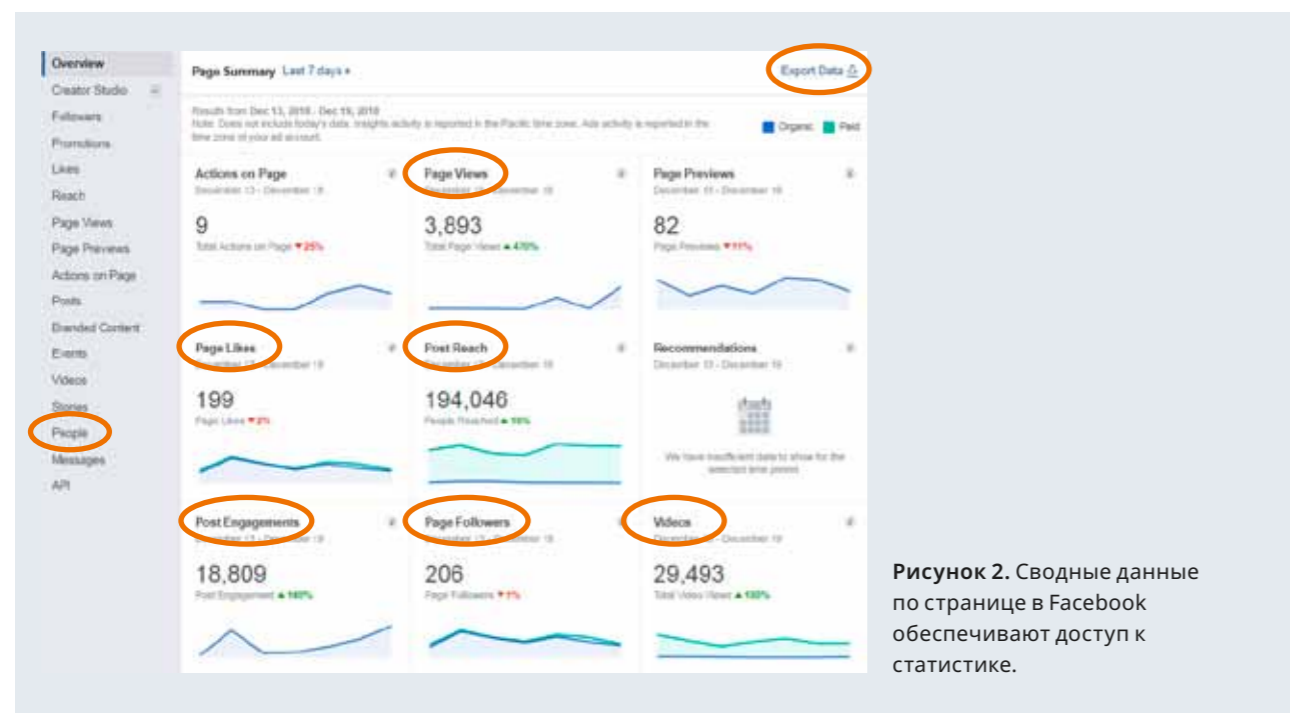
Overview
Creator Studio
Followers
Promotions
Likes
Reach
Page Views
Page Previews
Actions on Page
Posts
Branded Content
Events
Videos
Stories
People
Messages
API

Page Summary Last 7 days ▸

Export Data

Results from Dec 13, 2018 - Dec 19, 2018
Note: Does not include today's data. Insights activity is reported in the Pacific time zone. Ads activity is reported in the time zone of your ad account.

Organic Paid

Actions on Page
December 13 - December 19
9
Total Actions on Page ▼25%

Page Views
December 13 - December 19
3,893
Total Page Views ▲470%

Page Previews
December 13 - December 19
82
Page Previews ▼11%

Page Likes
December 13 - December 19
199
Page Likes ▼2%

Post Reach
December 13 - December 19
194,046
People Reached ▲16%

Recommendations
December 13 - December 19
We have insufficient data to show for the selected time period.

Post Engagements
December 13 - December 19
18,809
Post Engagement ▲140%

Page Followers
December 13 - December 19
206
Page Followers ▼1%

Videos
December 13 - December 19
29,493
Total Video Views ▲130%

**Рисунок 2.** Сводные данные по странице в Facebook обеспечивают доступ к статистике.